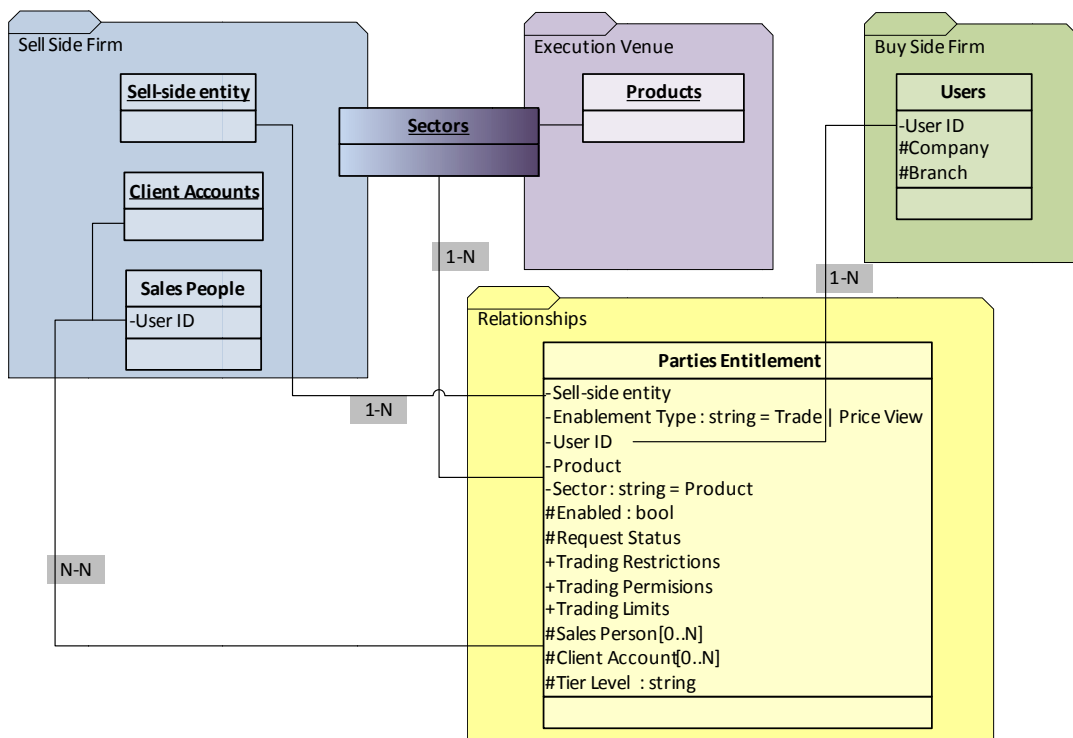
Sell Side Firm

Sell-side entity

Client Accounts

Sales People

-User ID

Sectors

Execution Venue

Products

Buy Side Firm

Users

-User ID
#Company
#Branch

1-N

1-N

Relationships

Parties Entitlement

-Sell-side entity
-Enablement Type : string = Trade | Price View
-User ID
-Product
-Sector : string = Product
#Enabled : bool
#Request Status
+Trading Restrictions
+Trading Permisions
+Trading Limits
#Sales Person[0..N]
#Client Account[0..N]
#Tier Level : string

1-N

N-N